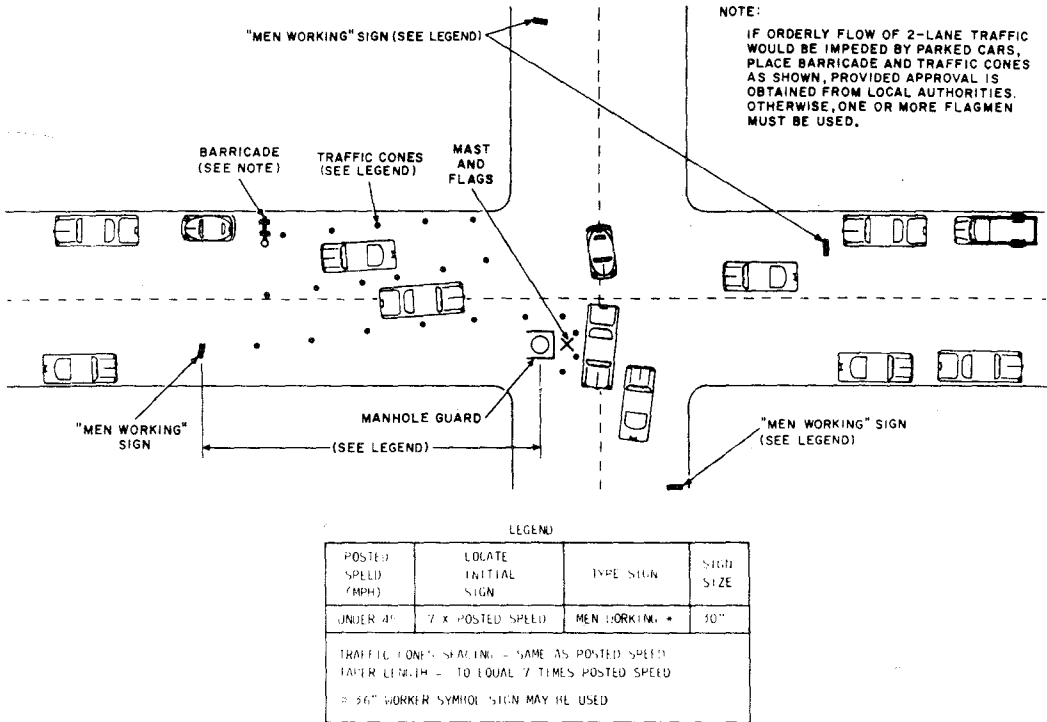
"MEN WORKING" SIGN (SEE LEGEND)

NOTE:

IF ORDERLY FLOW OF 2-LANE TRAFFIC WOULD BE IMPEDED BY PARKED CARS, PLACE BARRICADE AND TRAFFIC CONES AS SHOWN, PROVIDED APPROVAL IS OBTAINED FROM LOCAL AUTHORITIES. OTHERWISE, ONE OR MORE FLAGMEN MUST BE USED.

BARRICADE (SEE NOTE)

TRAFFIC CONES (SEE LEGEND)

MAST AND FLAGS

"MEN WORKING" SIGN

MANHOLE GUARD

(SEE LEGEND)

"MEN WORKING" SIGN (SEE LEGEND)

LEGEND

| POSTED SPEED (MPH) | LOCATE INITIAL SIGN | TYPE SIGN | SIGN SIZE |
|---|---|---|---|
| UNDER 40 | 7 X POSTED SPEED | MEN WORKING * | 30" |

TRAFFIC CONES SPACING - SAME AS POSTED SPEED
TAPER LENGTH - TO EQUAL 7 TIMES POSTED SPEED

* 36" WORKER SYMBOL SIGN MAY BE USED